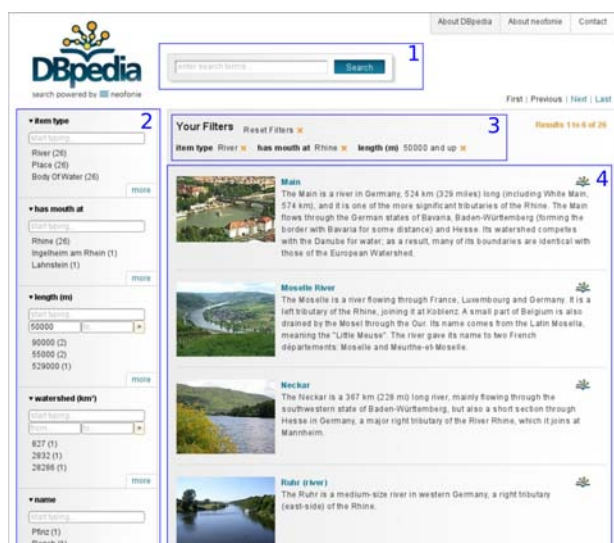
About DBpedia | About neofonie | Contact

DBpedia
search powered by neofonie

enter search terms... Search

1

First | Previous | Next | Last

2

▾ item type
Start typing...
River (26)
Place (26)
Body Of Water (26)
more

▾ has mouth at
Start typing...
Rhine (26)
Ingelheim am Rhein (1)
Lahnstein (1)
more

▾ length (m)
Start typing...
50000 to...
90000 (2)
55000 (2)
529000 (1)
more

▾ watershed (km²)
Start typing...
from... to...
827 (1)
2832 (1)
28286 (1)
more

▾ name
Start typing...
Pfinz (1)
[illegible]

Your Filters Reset Filters ×
item type River × has mouth at Rhine × length (m) 50000 and up ×

3

Results 1 to 6 of 26

4

Main
The Main is a river in Germany, 524 km (329 miles) long (including White Main, 574 km), and it is one of the more significant tributaries of the Rhine. The Main flows through the German states of Bavaria, Baden-Württemberg (forming the border with Bavaria for some distance) and Hesse. Its watershed competes with the Danube for water; as a result, many of its boundaries are identical with those of the European Watershed.

Moselle River
The Moselle is a river flowing through France, Luxembourg and Germany. It is a left tributary of the Rhine, joining it at Koblenz. A small part of Belgium is also drained by the Mosel through the Our. Its name comes from the Latin Mosella, meaning the "Little Meuse". The river gave its name to two French départements: Moselle and Meurthe-et-Moselle.

Neckar
The Neckar is a 367 km (228 mi) long river, mainly flowing through the southwestern state of Baden-Württemberg, but also a short section through Hesse in Germany, a major right tributary of the River Rhine, which it joins at Mannheim.

Ruhr (river)
The Ruhr is a medium-size river in western Germany, a right tributary (east-side) of the Rhine.